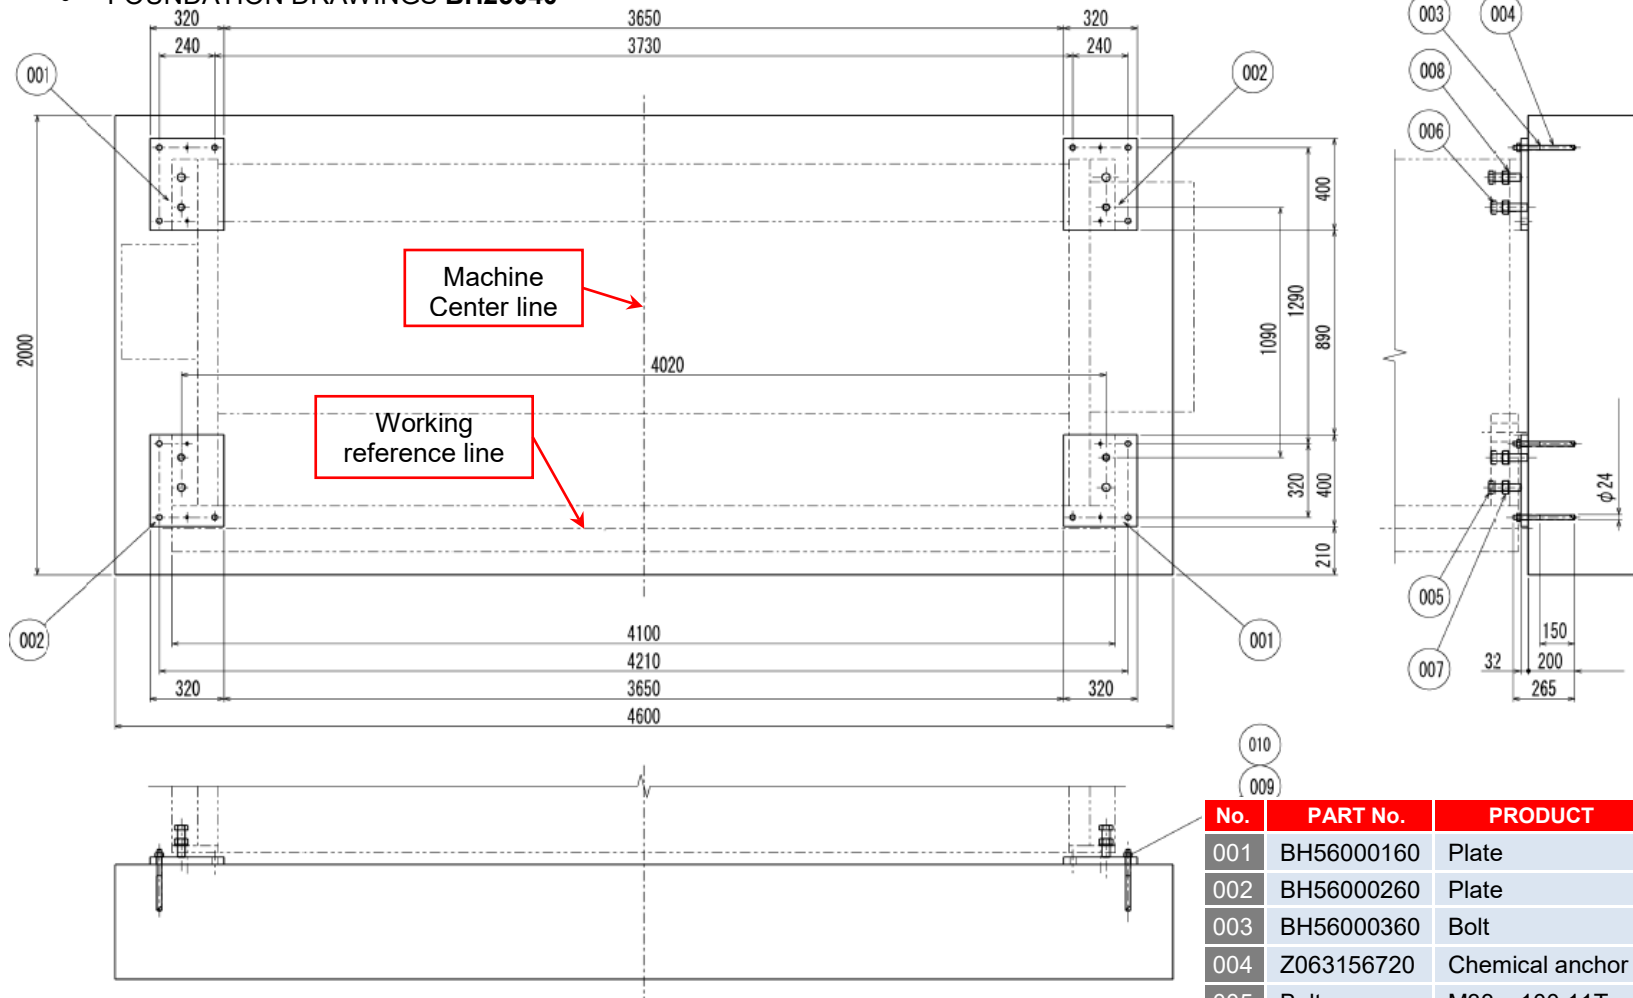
FOUNDATION DRAWINGS BH2004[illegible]

320 3650 320
240 3730 240

001 002 003 004 008 006

Machine Center line

400
1290
1090
890
2000

4020

Working reference line

320
400
210
ϕ24

002 001 005 007

4100
4210
320 3650 320
4600

150
32 200
265

010
009

| No. | PART No. | PRODUCT |
|---|---|---|
| 001 | BH56000160 | Plate |
| 002 | BH56000260 | Plate |
| 003 | BH56000360 | Bolt |
| 004 | Z063156720 | Chemical anchor |
| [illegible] | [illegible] | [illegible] |